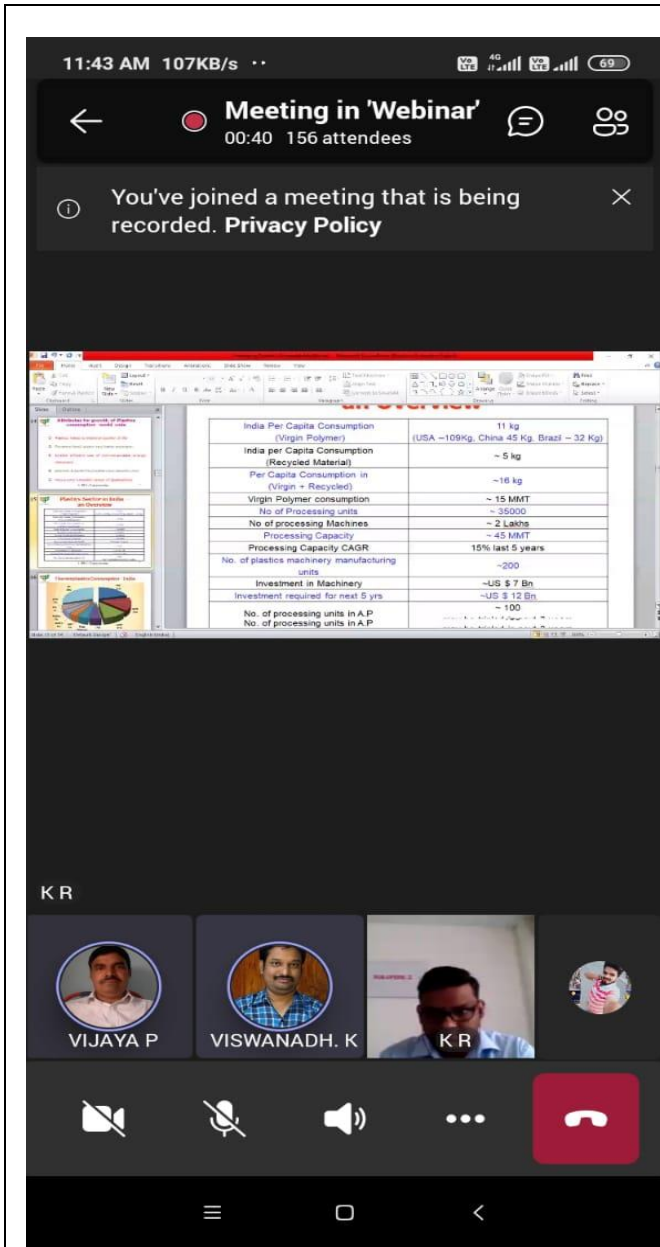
11:43 AM 107KB/s ··
69

Meeting in 'Webinar'
00:40 156 attendees

You've joined a meeting that is being recorded. Privacy Policy

an overview

| India Per Capita Consumption (Virgin Polymer) | 11 kg (USA ~109Kg, China 45 Kg, Brazil ~ 32 Kg) |
|---|---|
| India per Capita Consumption (Recycled Material) | ~ 5 kg |
| Per Capita Consumption in (Virgin + Recycled) | ~16 kg |
| Virgin Polymer consumption | ~ 15 MMT |
| No of Processing units | ~ 35000 |
| No of processing Machines | ~ 2 Lakhs |
| Processing Capacity | ~ 45 MMT |
| Processing Capacity CAGR | 15% last 5 years |
| No. of plastics machinery manufacturing units | ~200 |
| Investment in Machinery | ~US $ 7 Bn |
| Investment required for next 5 yrs | ~US $ 12 Bn |
| No. of processing units in A.P No. of processing units in A.P | ~ 100 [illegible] |

Plastics Sector in India an Overview

K R

VIJAYA P
VISWANADH. K
K R